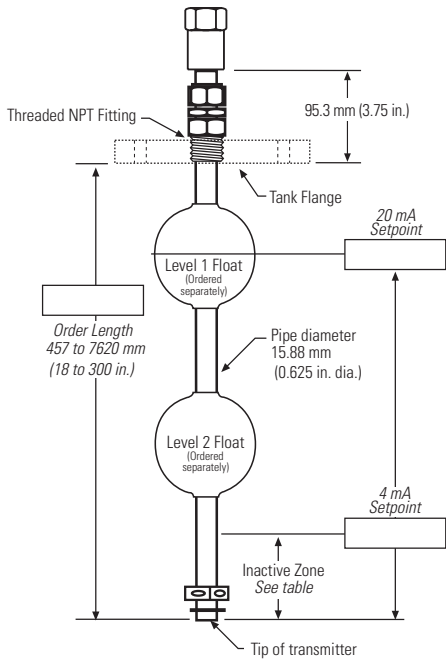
Threaded NPT Fitting

95.3 mm (3.75 in.)

Tank Flange

20 mA Setpoint

Level 1 Float (Ordered separately)

Order Length 457 to 7620 mm (18 to 300 in.)

Pipe diameter 15.88 mm (0.625 in. dia.)

Level 2 Float (Ordered separately)

4 mA Setpoint

Inactive Zone See table

Tip of transmitter